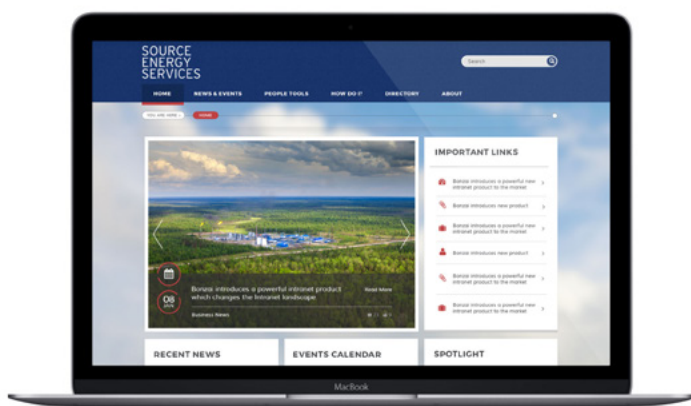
SOURCE ENERGY SERVICES

Search

HOME NEWS & EVENTS PEOPLE TOOLS HOW DO I? DIRECTORY ABOUT

YOU ARE HERE : HOME

IMPORTANT LINKS

Bonzai introduces a powerful new intranet product to the market

Bonzai introduces new product

Bonzai introduces a powerful new intranet product to the market

Bonzai introduces new product

Bonzai introduces a powerful new intranet product to the market

Bonzai introduces a powerful new intranet product to the market

08

Bonzai introduces a powerful intranet product which changes the Intranet landscape

Read More

Business News

RECENT NEWS

EVENTS CALENDAR

SPOTLIGHT

MacBook